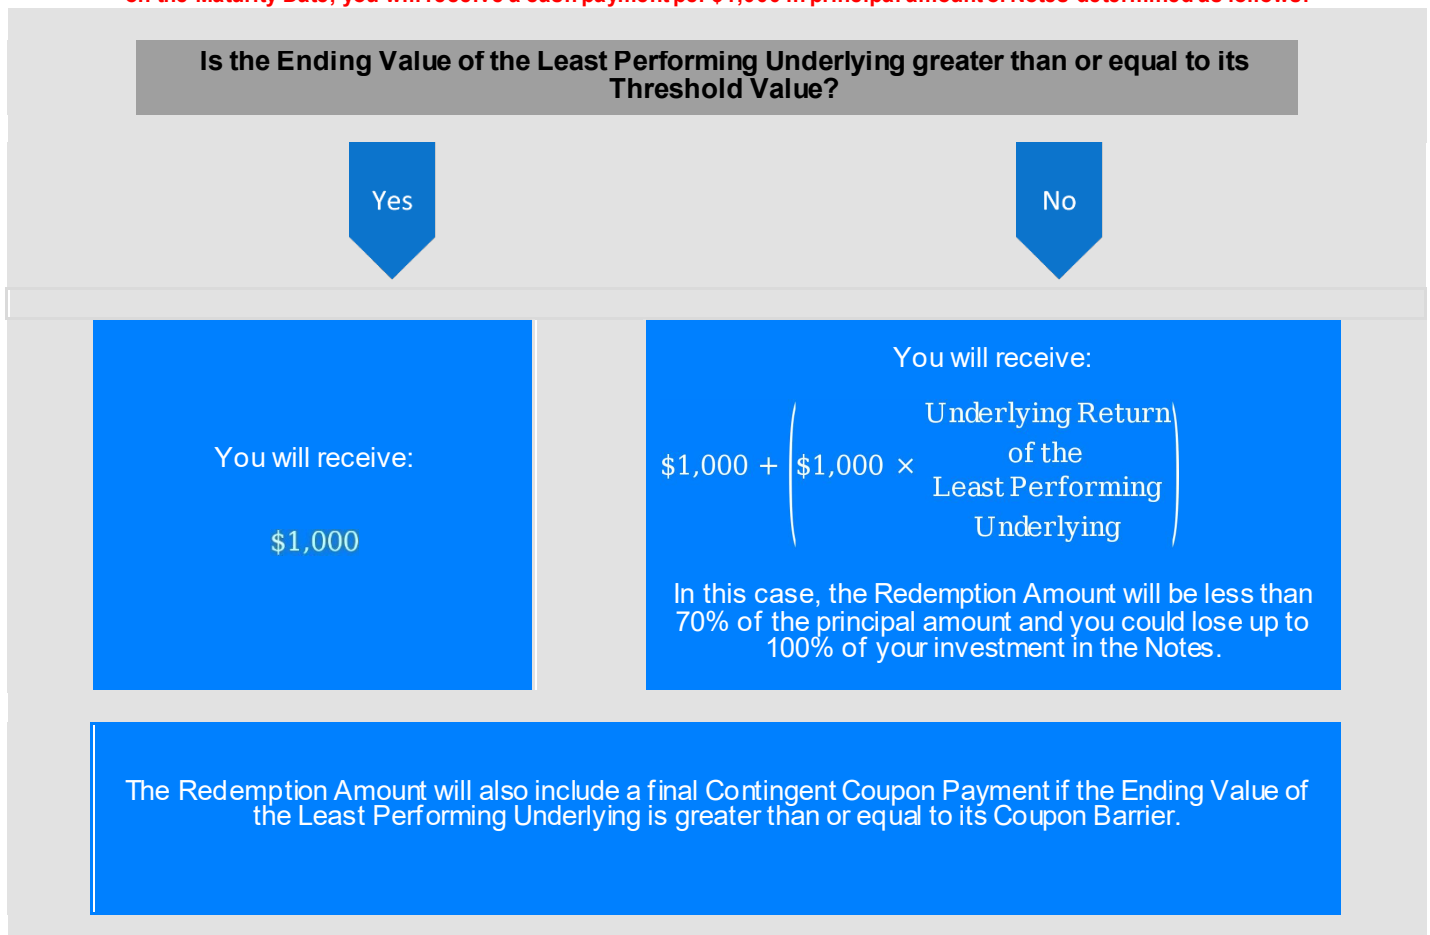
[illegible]

Is the Ending Value of the Least Performing Underlying greater than or equal to its Threshold Value?

Yes

No

You will receive:

$1,000

You will receive:

$\$1{,}000 + \left(\$1{,}000 \times \begin{array}{c}\text{Underlying Return}\\ \text{of the}\\ \text{Least Performing}\\ \text{Underlying}\end{array}\right)$

In this case, the Redemption Amount will be less than 70% of the principal amount and you could lose up to 100% of your investment in the Notes.

The Redemption Amount will also include a final Contingent Coupon Payment if the Ending Value of the Least Performing Underlying is greater than or equal to its Coupon Barrier.